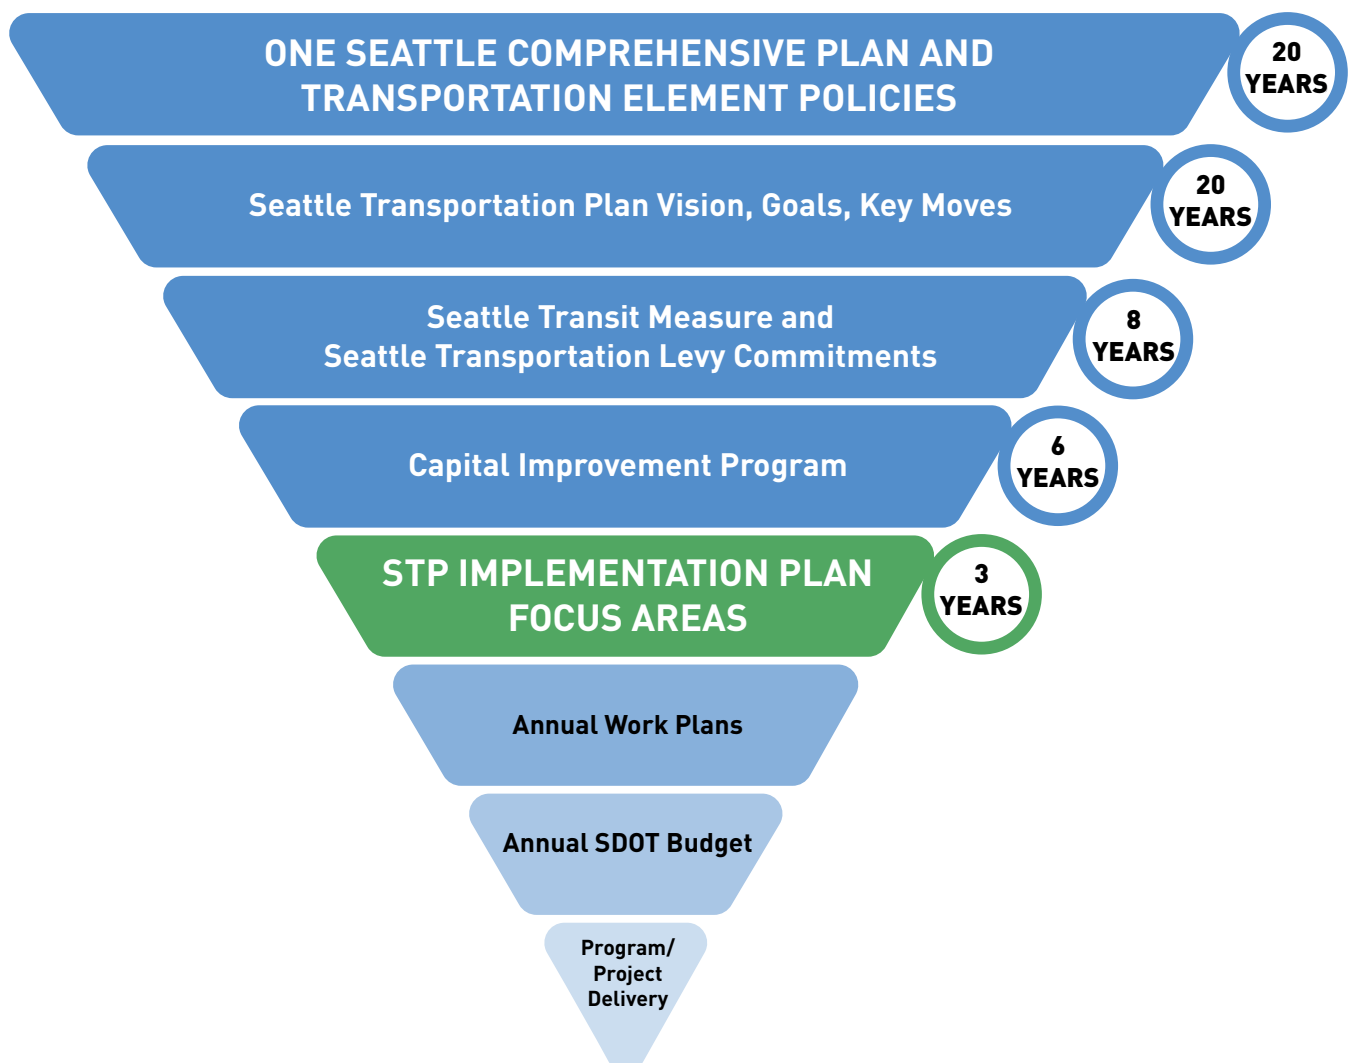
ONE SEATTLE COMPREHENSIVE PLAN AND TRANSPORTATION ELEMENT POLICIES

20 YEARS

Seattle Transportation Plan Vision, Goals, Key Moves

20 YEARS

Seattle Transit Measure and Seattle Transportation Levy Commitments

8 YEARS

Capital Improvement Program

6 YEARS

STP IMPLEMENTATION PLAN FOCUS AREAS

3 YEARS

Annual Work Plans

Annual SDOT Budget

Program/ Project Delivery